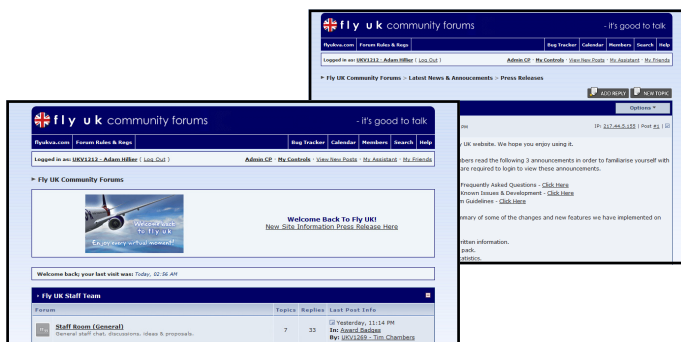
fly uk community forums - it's good to talk

flyukva.com Forum Rules & Regs Bug Tracker Calendar Members Search Help

Logged in as: UKV1212 - Adam Hillier ( Log Out ) Admin CP · My Controls · View New Posts · My Assistant · My Friends

▸ Fly UK Community Forums › Latest News & Annoucements › Press Releases

ADD REPLY NEW TOPIC

Options ▾

IP: 217.44.5.155 | Post #1

y UK website. We hope you enjoy using it.

bers read the following 3 announcements in order to familiarise yourself with are required to login to view these announcements.

Frequently Asked Questions - Click Here
Known Issues & Development - Click Here
m Guidelines - Click Here

mary of some of the changes and new features we have implemented on

ritten information.
pack.
tatistics.

fly uk community forums - it's good to talk

flyukva.com Forum Rules & Regs Bug Tracker Calendar Members Search Help

Logged in as: UKV1212 - Adam Hillier ( Log Out ) Admin CP · My Controls · View New Posts · My Assistant · My Friends

▸ Fly UK Community Forums

Welcome back to fly uk
Enjoy every virtual moment!

Welcome Back To Fly UK!
New Site Information Press Release Here

Welcome back; your last visit was: Today, 02:56 AM

Fly UK Staff Team

| Forum | Topics | Replies | Last Post Info |
|---|---|---|---|
| Staff Room (General) General staff chat, discussions, ideas & proposals. | 7 | 33 | Yesterday, 11:14 PM In: Award Badges By: UKV1269 - Tim Chambers |